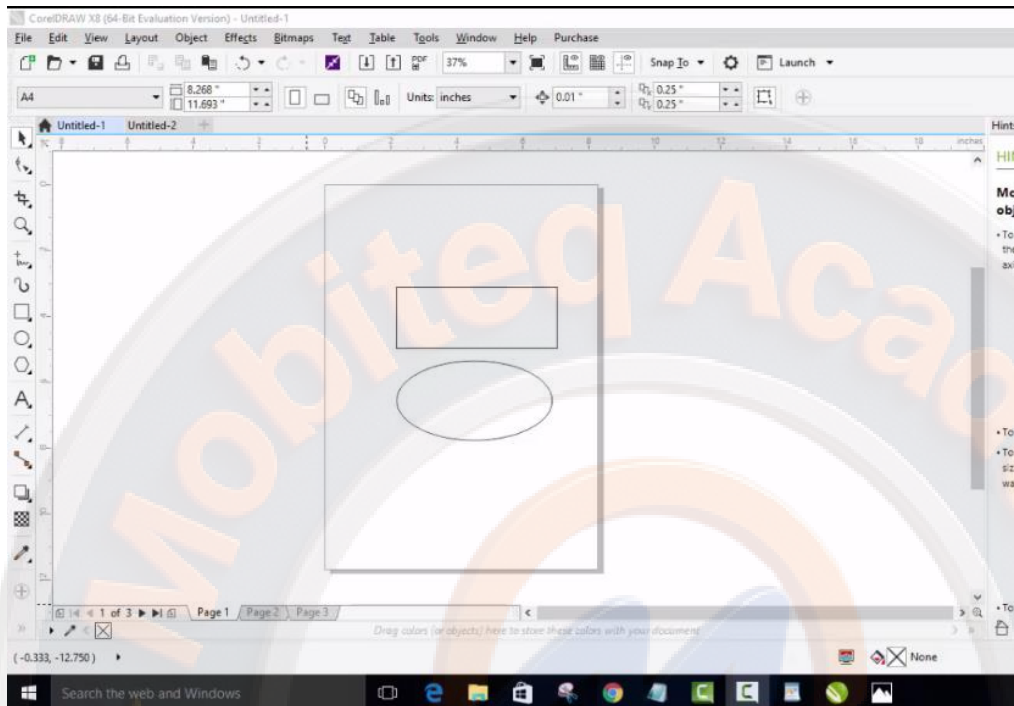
CorelDRAW X8 (64-Bit Evaluation Version) - Untitled-1

File Edit View Layout Object Effects Bitmaps Text Table Tools Window Help Purchase

37%

Snap To ▾ Launch ▾

A4 8.268 " 11.693 " Units: inches 0.01 " 0.25 " 0.25 "

Untitled-1 Untitled-2

Hints

HI

Mo obj

• To the axi

• To

• To siz wa

• To

inches

1 of 3 Page 1 Page 2 Page 3

Drag colors (or objects) here to store these colors with your document

( -0.333, -12.750 )

None

Search the web and Windows

Mobiteq Academy